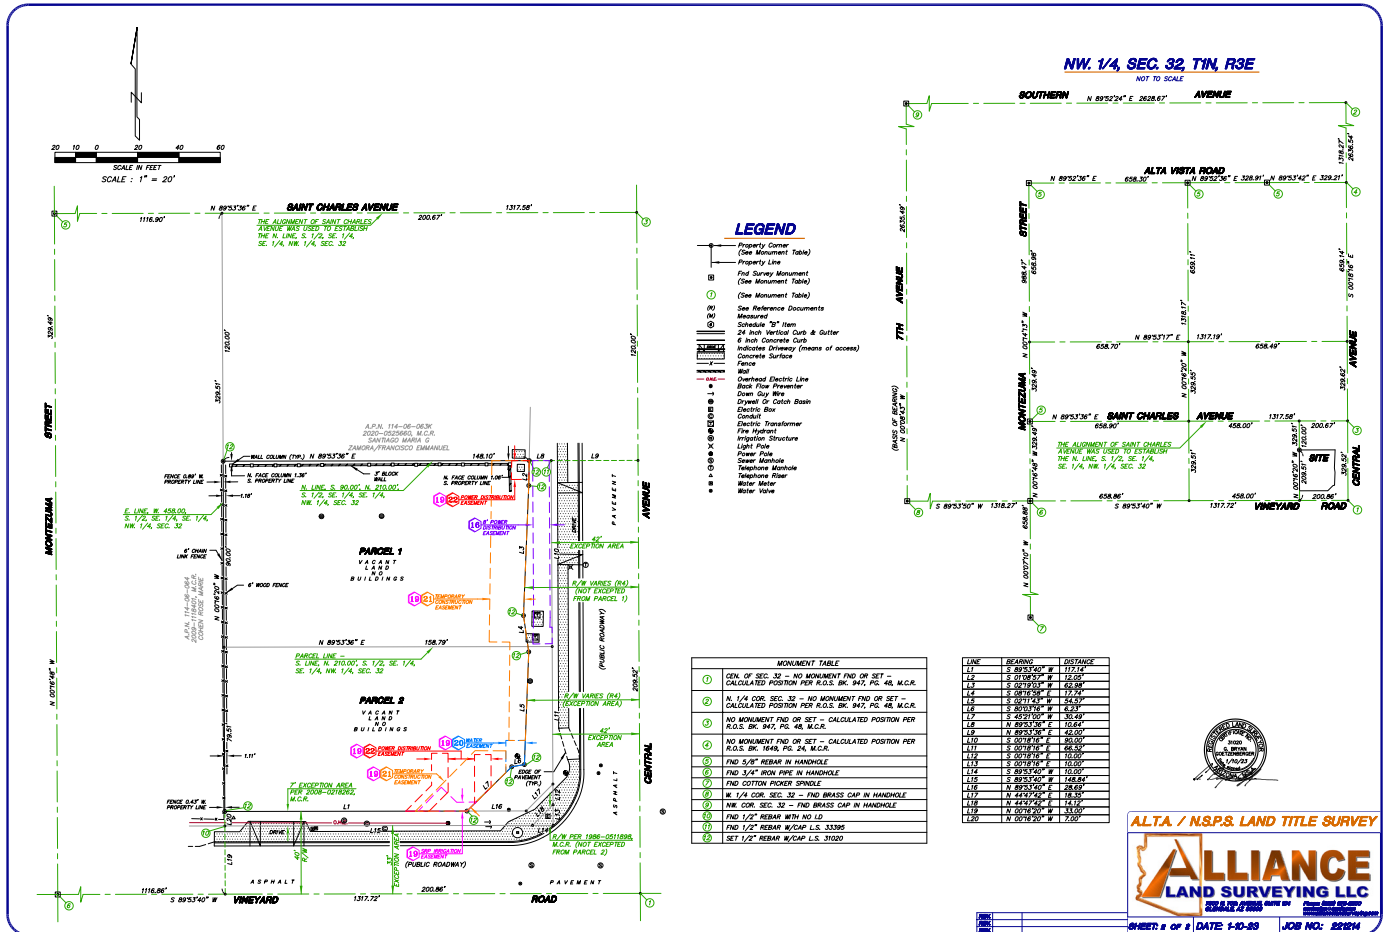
N

20 10 0 20 40 60
SCALE IN FEET
SCALE : 1" = 20'

N 89°53'36" E SAINT CHARLES AVENUE 1317.58'
1116.90' 200.67'
THE ALIGNMENT OF SAINT CHARLES AVENUE WAS USED TO ESTABLISH THE N. LINE, S. 1/2, SE. 1/4, SE. 1/4, NW. 1/4, SEC. 32

A.P.N. 114-06-063K
2020-0525660, M.C.R.
SANTIAGO MARIA G
ZAMORA/FRANCISCO EMMANUEL

WALL COLUMN (TYP.) N 89°53'36" E 148.10'
N. FACE COLUMN 1.36' S. PROPERTY LINE
3' BLOCK WALL
N. FACE COLUMN 1.06' S. PROPERTY LINE
FENCE 0.89' N. PROPERTY LINE
N. LINE, S. 90.00', N. 210.00', S. 1/2, SE. 1/4, SE. 1/4, NW. 1/4, SEC. 32
E. LINE, W. 458.00, S. 1/2, SE. 1/4, SE. 1/4, NW. 1/4, SEC. 32
6' CHAIN LINK FENCE
6' WOOD FENCE
POWER DISTRIBUTION EASEMENT
POWER DISTRIBUTION EASEMENT
TEMPORARY CONSTRUCTION EASEMENT
PARCEL 1
VACANT LAND NO BUILDINGS
A.P.N. 114-06-064
2020-1164204, M.C.R.
COHEN ROSE MARIE
N 89°53'36" E 158.79'
PARCEL LINE
S. LINE, N. 210.00', S. 1/2, SE. 1/4, SE. 1/4, NW. 1/4, SEC. 32
PARCEL 2
VACANT LAND NO BUILDINGS
POWER DISTRIBUTION EASEMENT
WATER EASEMENT
TEMPORARY CONSTRUCTION EASEMENT
7' EXCEPTION AREA PER 2008-0218262, M.C.R.
FENCE 0.43' N. PROPERTY LINE
DRIVE
DRIP IRRIGATION EASEMENT
33' EXCEPTION AREA
(PUBLIC ROADWAY)
42' EXCEPTION AREA
R/W VARIES (R4) (NOT EXCEPTED FROM PARCEL 1)
(PUBLIC ROADWAY)
R/W VARIES (R4) (EXCEPTION AREA)
42' EXCEPTION AREA
EDGE OF PAVEMENT (TYP.)
R/W PER 1986-0511896, M.C.R. (NOT EXCEPTED FROM PARCEL 2)
MONTEZUMA STREET
CENTRAL AVENUE
PAVEMENT
ASPHALT
ASPHALT PAVEMENT
329.49' 120.00' 329.51' 120.00' 90.00' 79.51' 209.52' 40'
N 00°16'20" W N 00°16'48" W
L1 L2 L3 L4 L5 L6 L7 L8 L9 L10 L11 L12 L13 L14 L15 L16 L17 L18 L19 L20
1116.86' S 89°53'40" W VINEYARD 1317.72' 200.86' ROAD

NW. 1/4, SEC. 32, T1N, R3E
NOT TO SCALE
SOUTHERN N 89°52'24" E 2628.67' AVENUE
N 89°52'36" E 658.30' ALTA VISTA ROAD N 89°52'36" E 328.91' N 89°53'42" E 329.21'
1318.27' 2636.54' 2635.49' 986.17' 658.96' 659.11' 1318.17' 659.14' 329.55' 329.49' 329.51' 120.00' 209.51' 329.62' 658.96'
N 00°14'13" W N 00°16'20" W N 00°16'16" E N 00°14'46" W N 00°16'48" W N 00°10'10" W
N 89°53'17" E 658.70' 1317.19' 658.49'
N 89°53'36" E SAINT CHARLES AVENUE 1317.58' 656.90' 458.00' 200.67'
THE ALIGNMENT OF SAINT CHARLES AVENUE WAS USED TO ESTABLISH THE N. LINE, S. 1/2, SE. 1/4, SE. 1/4, NW. 1/4, SEC. 32
SITE
S 89°53'50" W 1318.27' 658.86' S 89°53'40" W 458.00' 200.86' 1317.72' VINEYARD ROAD
MONTEZUMA STREET 7TH AVENUE CENTRAL AVENUE
(BASIS OF BEARING) N 00°08'43" W

LEGEND
Property Corner (See Monument Table)
Property Line
Fnd Survey Monument (See Monument Table)
(See Monument Table)
(R) See Reference Documents
(M) Measured
Schedule "B" Item
24 Inch Vertical Curb & Gutter
6 Inch Concrete Curb
Indicates Driveway (means of access)
Concrete Surface
Fence
Wall
Overhead Electric Line
Back Flow Preventer
Down Guy Wire
Drywell Or Catch Basin
Electric Box
Conduit
Electric Transformer
Fire Hydrant
Irrigation Structure
Light Pole
Power Pole
Sewer Manhole
Telephone Manhole
Telephone Riser
Water Meter
Water Valve

MONUMENT TABLE
| | |
|---|---|
| 1 | CEN. OF SEC. 32 – NO MONUMENT FND OR SET – CALCULATED POSITION PER R.O.S. BK. 947, PG. 48, M.C.R. |
| 2 | N. 1/4 COR. SEC. 32 – NO MONUMENT FND OR SET – CALCULATED POSITION PER R.O.S. BK. 947, PG. 48, M.C.R. |
| 3 | NO MONUMENT FND OR SET – CALCULATED POSITION PER R.O.S. BK. 947, PG. 48, M.C.R. |
| 4 | NO MONUMENT FND OR SET – CALCULATED POSITION PER R.O.S. BK. 1649, PG. 24, M.C.R. |
| 5 | FND 5/8" REBAR IN HANDHOLE |
| 6 | FND 3/4" IRON PIPE IN HANDHOLE |
| 7 | FND COTTON PICKER SPINDLE |
| 8 | W. 1/4 COR. SEC. 32 – FND BRASS CAP IN HANDHOLE |
| 9 | NW. COR. SEC. 32 – FND BRASS CAP IN HANDHOLE |
| 10 | FND 1/2" REBAR WITH NO I.D |
| 11 | FND 1/2" REBAR W/CAP L.S. 33395 |
| 12 | SET 1/2" REBAR W/CAP L.S. 31020 |

| LINE | BEARING | DISTANCE |
|---|---|---|
| L1 | S 89°53'40" W | 117.14' |
| L2 | S 01°08'57" W | 12.05' |
| L3 | S 02°19'03" W | 62.98' |
| L4 | S 08°16'58" E | 17.74' |
| L5 | S 02°11'43" W | 54.57' |
| L6 | S 80°03'16" W | 6.23' |
| L7 | S 45°21'00" W | 30.49' |
| L8 | N 89°53'36" E | 10.64' |
| L9 | N 89°53'36" E | 42.00' |
| L10 | S 00°18'16" E | 90.00' |
| L11 | S 00°18'16" E | 66.52' |
| L12 | S 00°18'16" E | 10.00' |
| L13 | S 00°18'16" E | 10.00' |
| L14 | S 89°53'40" W | 10.00' |
| L15 | S 89°53'40" W | 148.84' |
| L16 | N 89°53'40" E | 28.69' |
| L17 | N 44°47'42" E | 18.55' |
| L18 | N 44°47'42" E | 14.12' |
| L19 | N 00°16'20" W | 33.00' |
| L20 | N 00°16'20" W | 7.00' |

REGISTERED LAND SURVEYOR
31020
G. BRYAN GOETZENBERGER
1/10/23
ARIZONA, U.S.A.

A.L.T.A. / N.S.P.S. LAND TITLE SURVEY
ALLIANCE LAND SURVEYING LLC
SHEET: 2 OF 2 DATE: 1-10-23 JOB NO: 221214